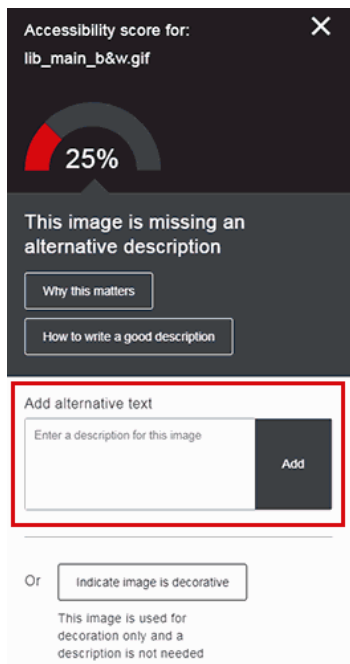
Accessibility score for:
lib_main_b&w.gif

✕

25%

This image is missing an alternative description

Why this matters

How to write a good description

Add alternative text

Enter a description for this image

Add

Or

Indicate image is decorative

This image is used for decoration only and a description is not needed